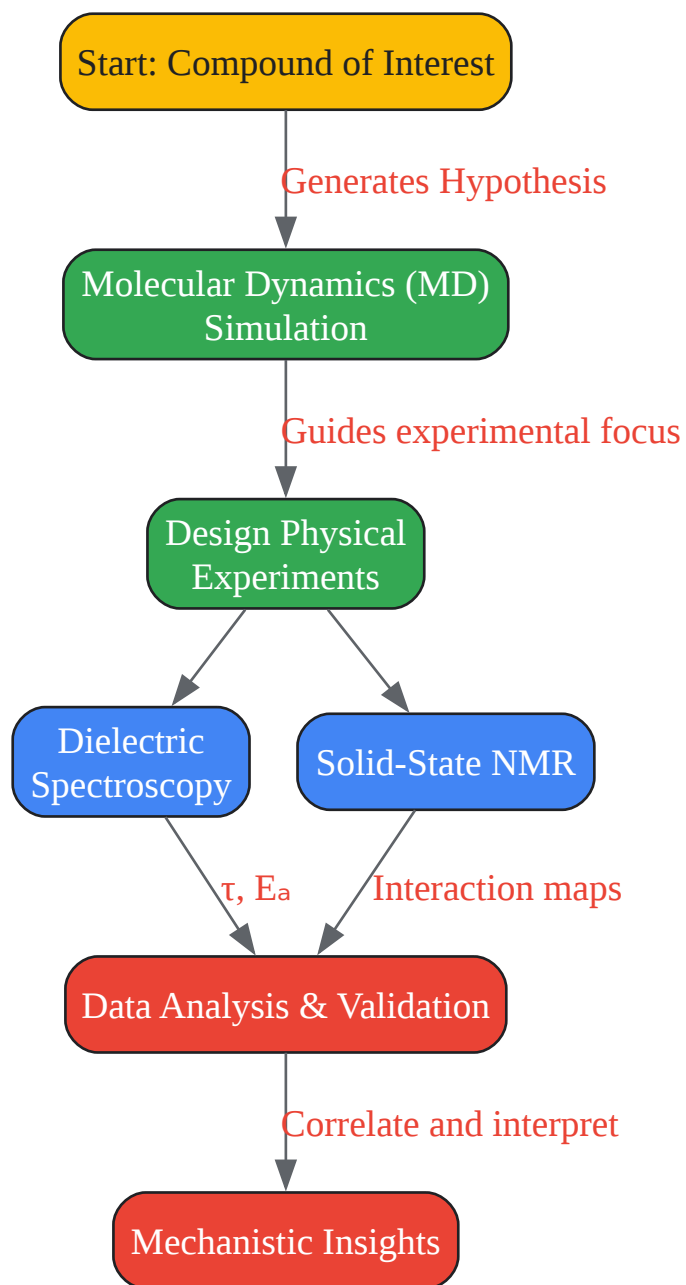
Start: Compound of Interest

Generates Hypothesis

Molecular Dynamics (MD) Simulation

Guides experimental focus

Design Physical Experiments

Dielectric Spectroscopy

Solid-State NMR

$\tau$, $E_a$

Interaction maps

Data Analysis & Validation

Correlate and interpret

Mechanistic Insights